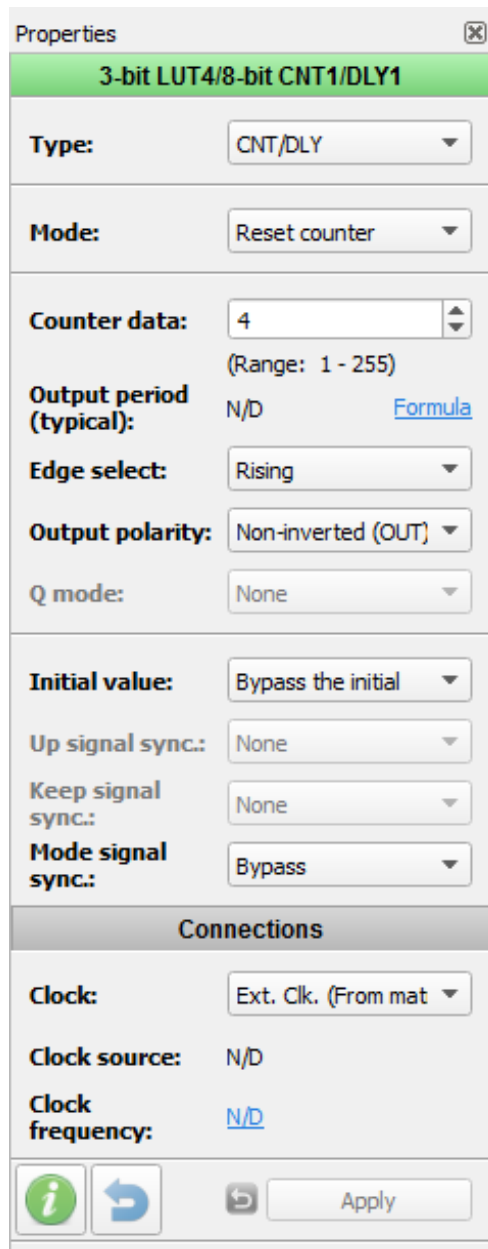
Properties

3-bit LUT4/8-bit CNT1/DLY1

Type: CNT/DLY

Mode: Reset counter

Counter data: 4
(Range: 1 - 255)

Output period (typical): N/D Formula

Edge select: Rising

Output polarity: Non-inverted (OUT)

Q mode: None

Initial value: Bypass the initial

Up signal sync.: None

Keep signal sync.: None

Mode signal sync.: Bypass

Connections

Clock: Ext. Clk. (From mat

Clock source: N/D

Clock frequency: N/D

Apply